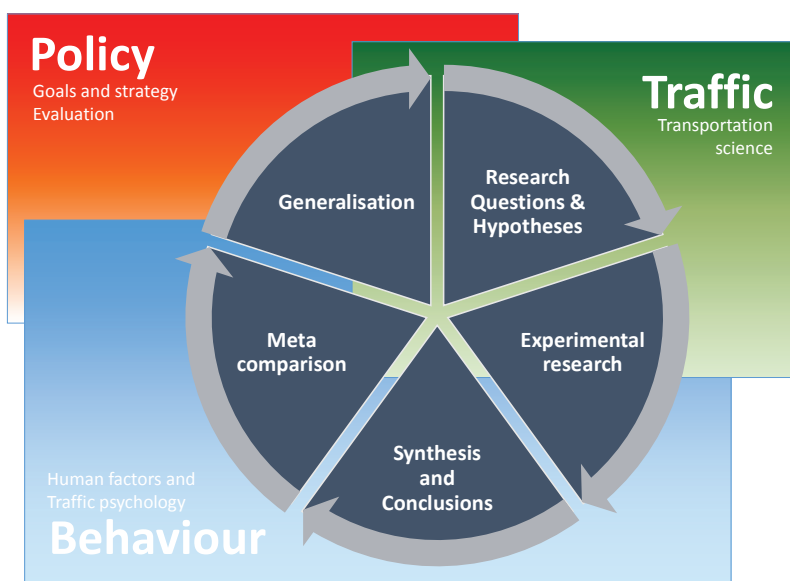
Policy
Goals and strategy
Evaluation

Traffic
Transportation science

Generalisation

Research Questions & Hypotheses

Experimental research

Synthesis and Conclusions

Meta comparison

Human factors and Traffic psychology
Behaviour